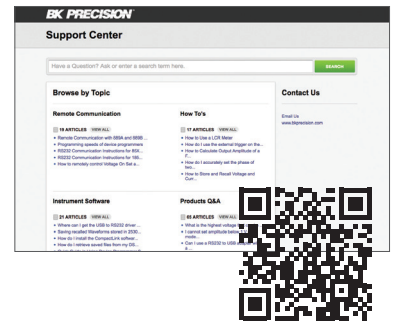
BK PRECISION

Support Center

Have a Question? Ask or enter a search term here.

SEARCH

Browse by Topic

Remote Communication

18 ARTICLES VIEW ALL

Remote Communication with 885A and 888B ...

Programming speeds of device programmers

RS232 Communication Instructions for 854A...

RS232 Communication Instructions for 185...

How to remotely control Voltage On Set a...

How To's

17 ARTICLES VIEW ALL

How to Use a LCR Meter

How do I use the external trigger on the...

How to Calculate Output Amplitude of a ...

How do I accurately set the phase of two...

How to Store and Recall Voltage and Curr...

Contact Us

Email Us

www.bkprecision.com

Instrument Software

21 ARTICLES VIEW ALL

Where can I get the USB to RS232 driver ...

Saving recalled Waveforms stored in 2530...

How do I install the CompactLink softwar...

How do I retrieve saved files from my DS...

Products Q&A

65 ARTICLES VIEW ALL

What is the highest voltage I...

I cannot set amplitude below...

How do I use RS232 to USB c...

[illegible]